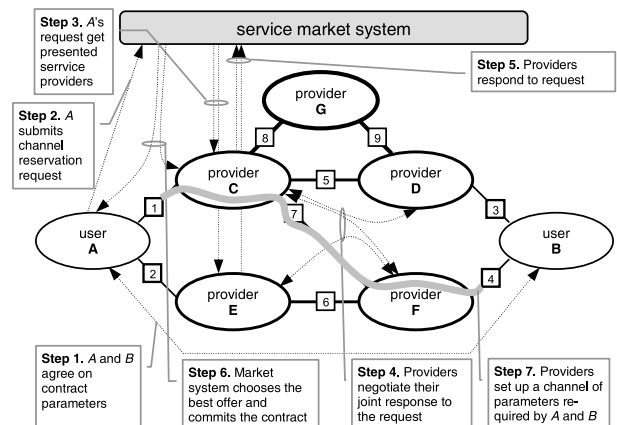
**Step 3.** *A*'s request get presented serrvice providers

service market system

**Step 5.** Providers respond to request

**Step 2.** *A* submits channel reservation request

provider **G**

8

9

provider **C**

5

provider **D**

1

7

3

user **A**

user **B**

2

4

provider **E**

6

provider **F**

**Step 1.** *A* and *B* agree on contract parameters

**Step 6.** Market system chooses the best offer and commits the contract

**Step 4.** Providers negotiate their joint response to the request

**Step 7.** Providers set up a channel of parameters required by *A* and *B*